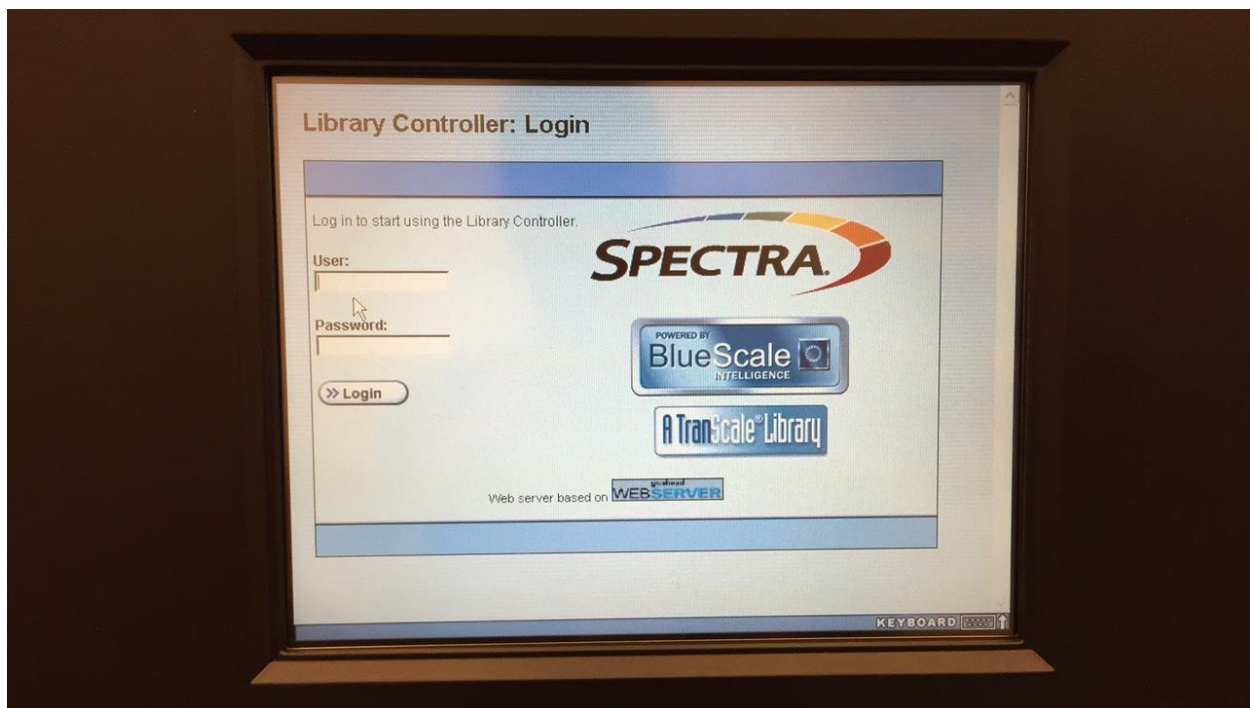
Library Controller: Login

Log in to start using the Library Controller.

User:

Password:

» Login

SPECTRA

POWERED BY
BlueScale
INTELLIGENCE

A TranScale® Library

Web server based on goahead WEBSERVER

KEYBOARD